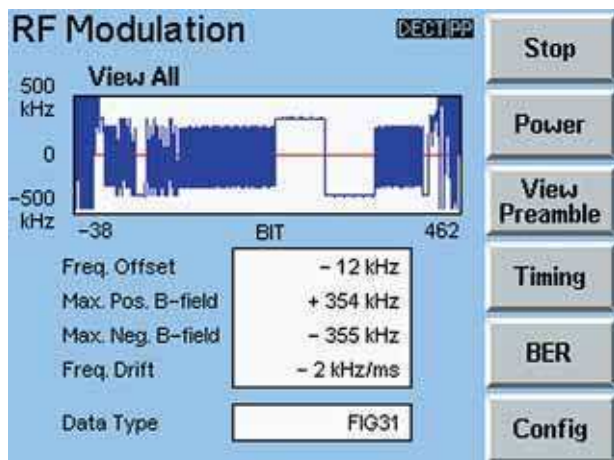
RF Modulation

DECT PP

View All

500 kHz

0

-500 kHz

-38

BIT

462

| Freq. Offset | – 12 kHz |
|---|---|
| Max. Pos. B–field | + 354 kHz |
| Max. Neg. B–field | – 355 kHz |
| Freq. Drift | – 2 kHz/ms |

Data Type

FIG31

Stop

Power

View Preamble

Timing

BER

Config